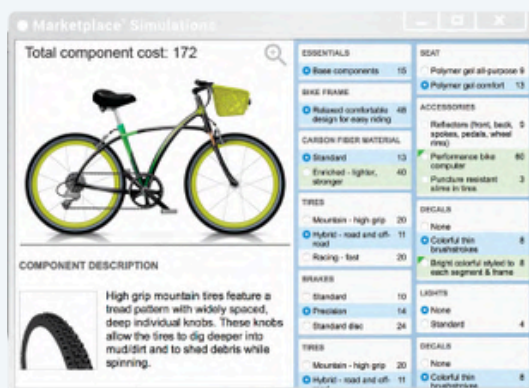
Marketplace Simulations

Total component cost: 172

COMPONENT DESCRIPTION

High grip mountain tires feature a tread pattern with widely spaced, deep individual knobs. These knobs allow the tires to dig deeper into mud/dirt and to shed debris while spinning.

ESSENTIALS
Base components 15

BIKE FRAME
Relaxed comfortable design for easy riding 48

CARBON FIBER MATERIAL
Standard 13
Enriched - lighter, stronger 40

TIRES
Mountain - high grip 20
Hybrid - road and off-road 11
Racing - fast 20

BRAKES
Standard 10
Precision 14
Standard disc 24

TIRES
Mountain - high grip 20
Hybrid - road and off- 11

SEAT
Polymer gel all-purpose 9
Polymer gel comfort 13

ACCESSORIES
Reflectors (front, back, spokes, pedals, wheel rims) 5
Performance bike computer 60
Puncture resistant slime in tires 3

DECALS
None
Colorful thin brushstrokes 8
Bright colorful styled to each segment & frame 8

LIGHTS
None
Standard 4

DECALS
None
Colorful thin brushstrokes 8